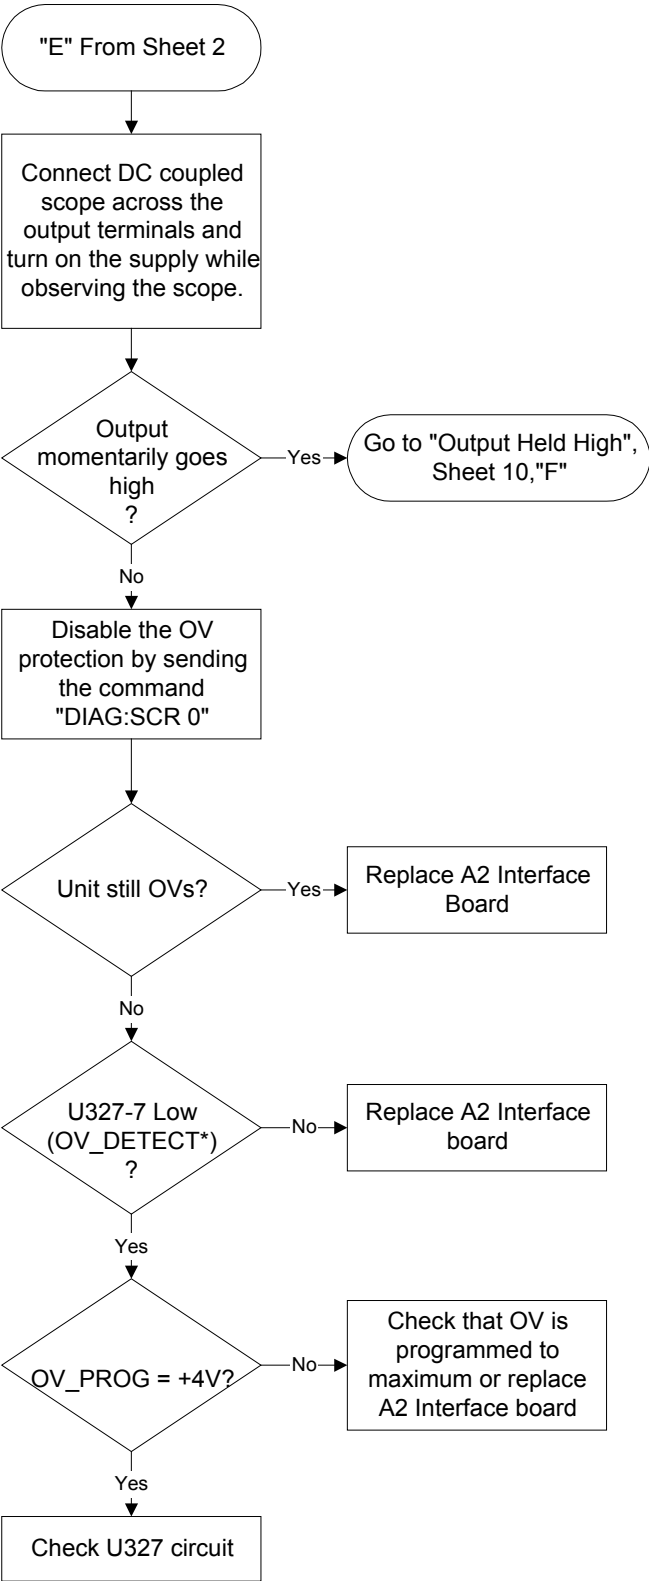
"E" From Sheet 2

Connect DC coupled scope across the output terminals and turn on the supply while observing the scope.

Output momentarily goes high ?

Yes

Go to "Output Held High", Sheet 10,"F"

No

Disable the OV protection by sending the command "DIAG:SCR 0"

Unit still OVs?

Yes

Replace A2 Interface Board

No

U327-7 Low (OV_DETECT*) ?

No

Replace A2 Interface board

Yes

OV_PROG = +4V?

No

Check that OV is programmed to maximum or replace A2 Interface board

Yes

Check U327 circuit